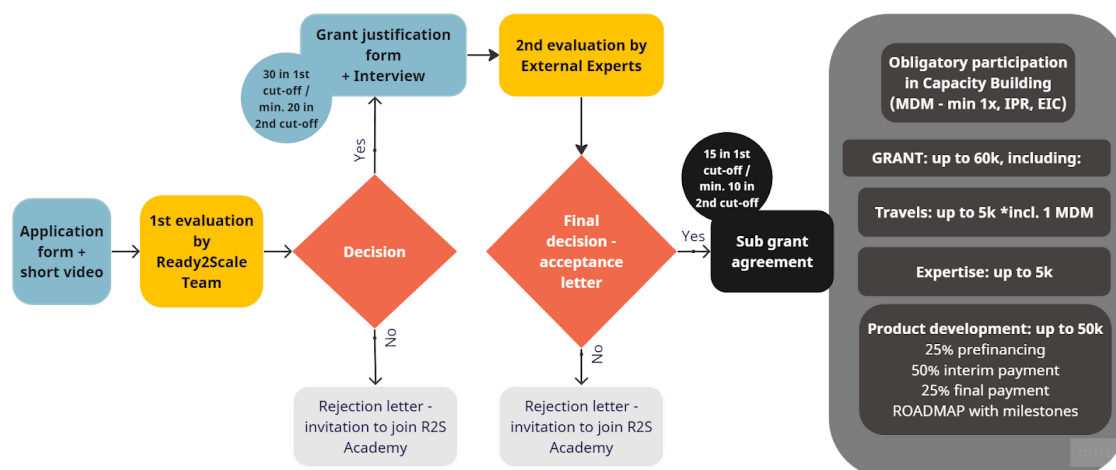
Application form + short video

1st evaluation by Ready2Scale Team

Decision

Yes

No

Rejection letter - invitation to join R2S Academy

30 in 1st cut-off / min. 20 in 2nd cut-off

Grant justification form + Interview

2nd evaluation by External Experts

Final decision - acceptance letter

No

Rejection letter - invitation to join R2S Academy

Yes

15 in 1st cut-off / min. 10 in 2nd cut-off

Sub grant agreement

Obligatory participation in Capacity Building (MDM - min 1x, IPR, EIC)

GRANT: up to 60k, including:

Travels: up to 5k *incl. 1 MDM

Expertise: up to 5k

Product development: up to 50k
25% prefinancing
50% interim payment
25% final payment
ROADMAP with milestones